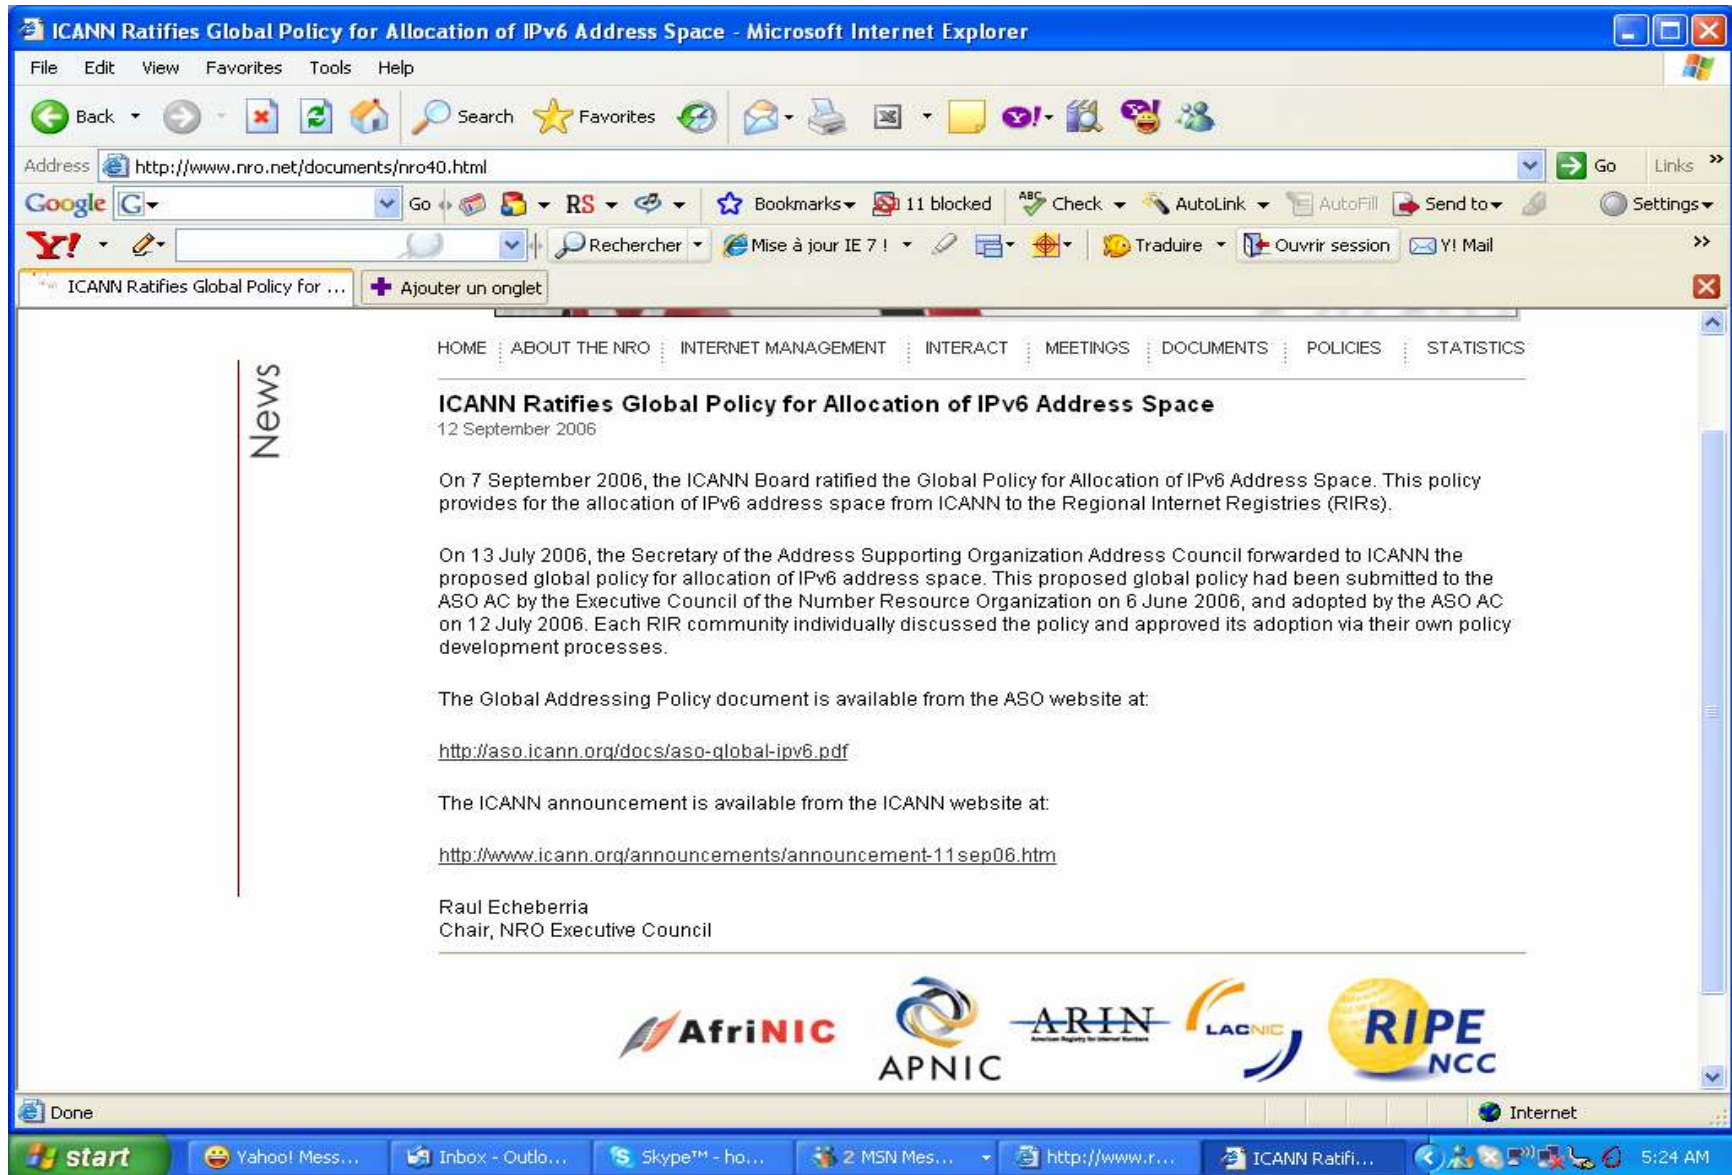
ICANN Ratifies Global Policy for Allocation of IPv6 Address Space - Microsoft Internet Explorer

File Edit View Favorites Tools Help

Back Search Favorites

Address http://www.nro.net/documents/nro40.html Go Links

Google G Go RS Bookmarks 11 blocked Check AutoLink AutoFill Send to Settings

Y! Rechercher Mise à jour IE 7 ! Traduire Ouvrir session Y! Mail

ICANN Ratifies Global Policy for ... Ajouter un onglet

News

HOME ABOUT THE NRO INTERNET MANAGEMENT INTERACT MEETINGS DOCUMENTS POLICIES STATISTICS

ICANN Ratifies Global Policy for Allocation of IPv6 Address Space
12 September 2006

On 7 September 2006, the ICANN Board ratified the Global Policy for Allocation of IPv6 Address Space. This policy provides for the allocation of IPv6 address space from ICANN to the Regional Internet Registries (RIRs).

On 13 July 2006, the Secretary of the Address Supporting Organization Address Council forwarded to ICANN the proposed global policy for allocation of IPv6 address space. This proposed global policy had been submitted to the ASO AC by the Executive Council of the Number Resource Organization on 6 June 2006, and adopted by the ASO AC on 12 July 2006. Each RIR community individually discussed the policy and approved its adoption via their own policy development processes.

The Global Addressing Policy document is available from the ASO website at:

http://aso.icann.org/docs/aso-global-ipv6.pdf

The ICANN announcement is available from the ICANN website at:

http://www.icann.org/announcements/announcement-11sep06.htm

Raul Echeberria
Chair, NRO Executive Council

AfriNIC APNIC ARIN LACNIC RIPE NCC

Done Internet

start Yahoo! Mess... Inbox - Outlo... Skype™ - ho... 2 MSN Mes... http://www.r... ICANN Ratifi... 5:24 AM